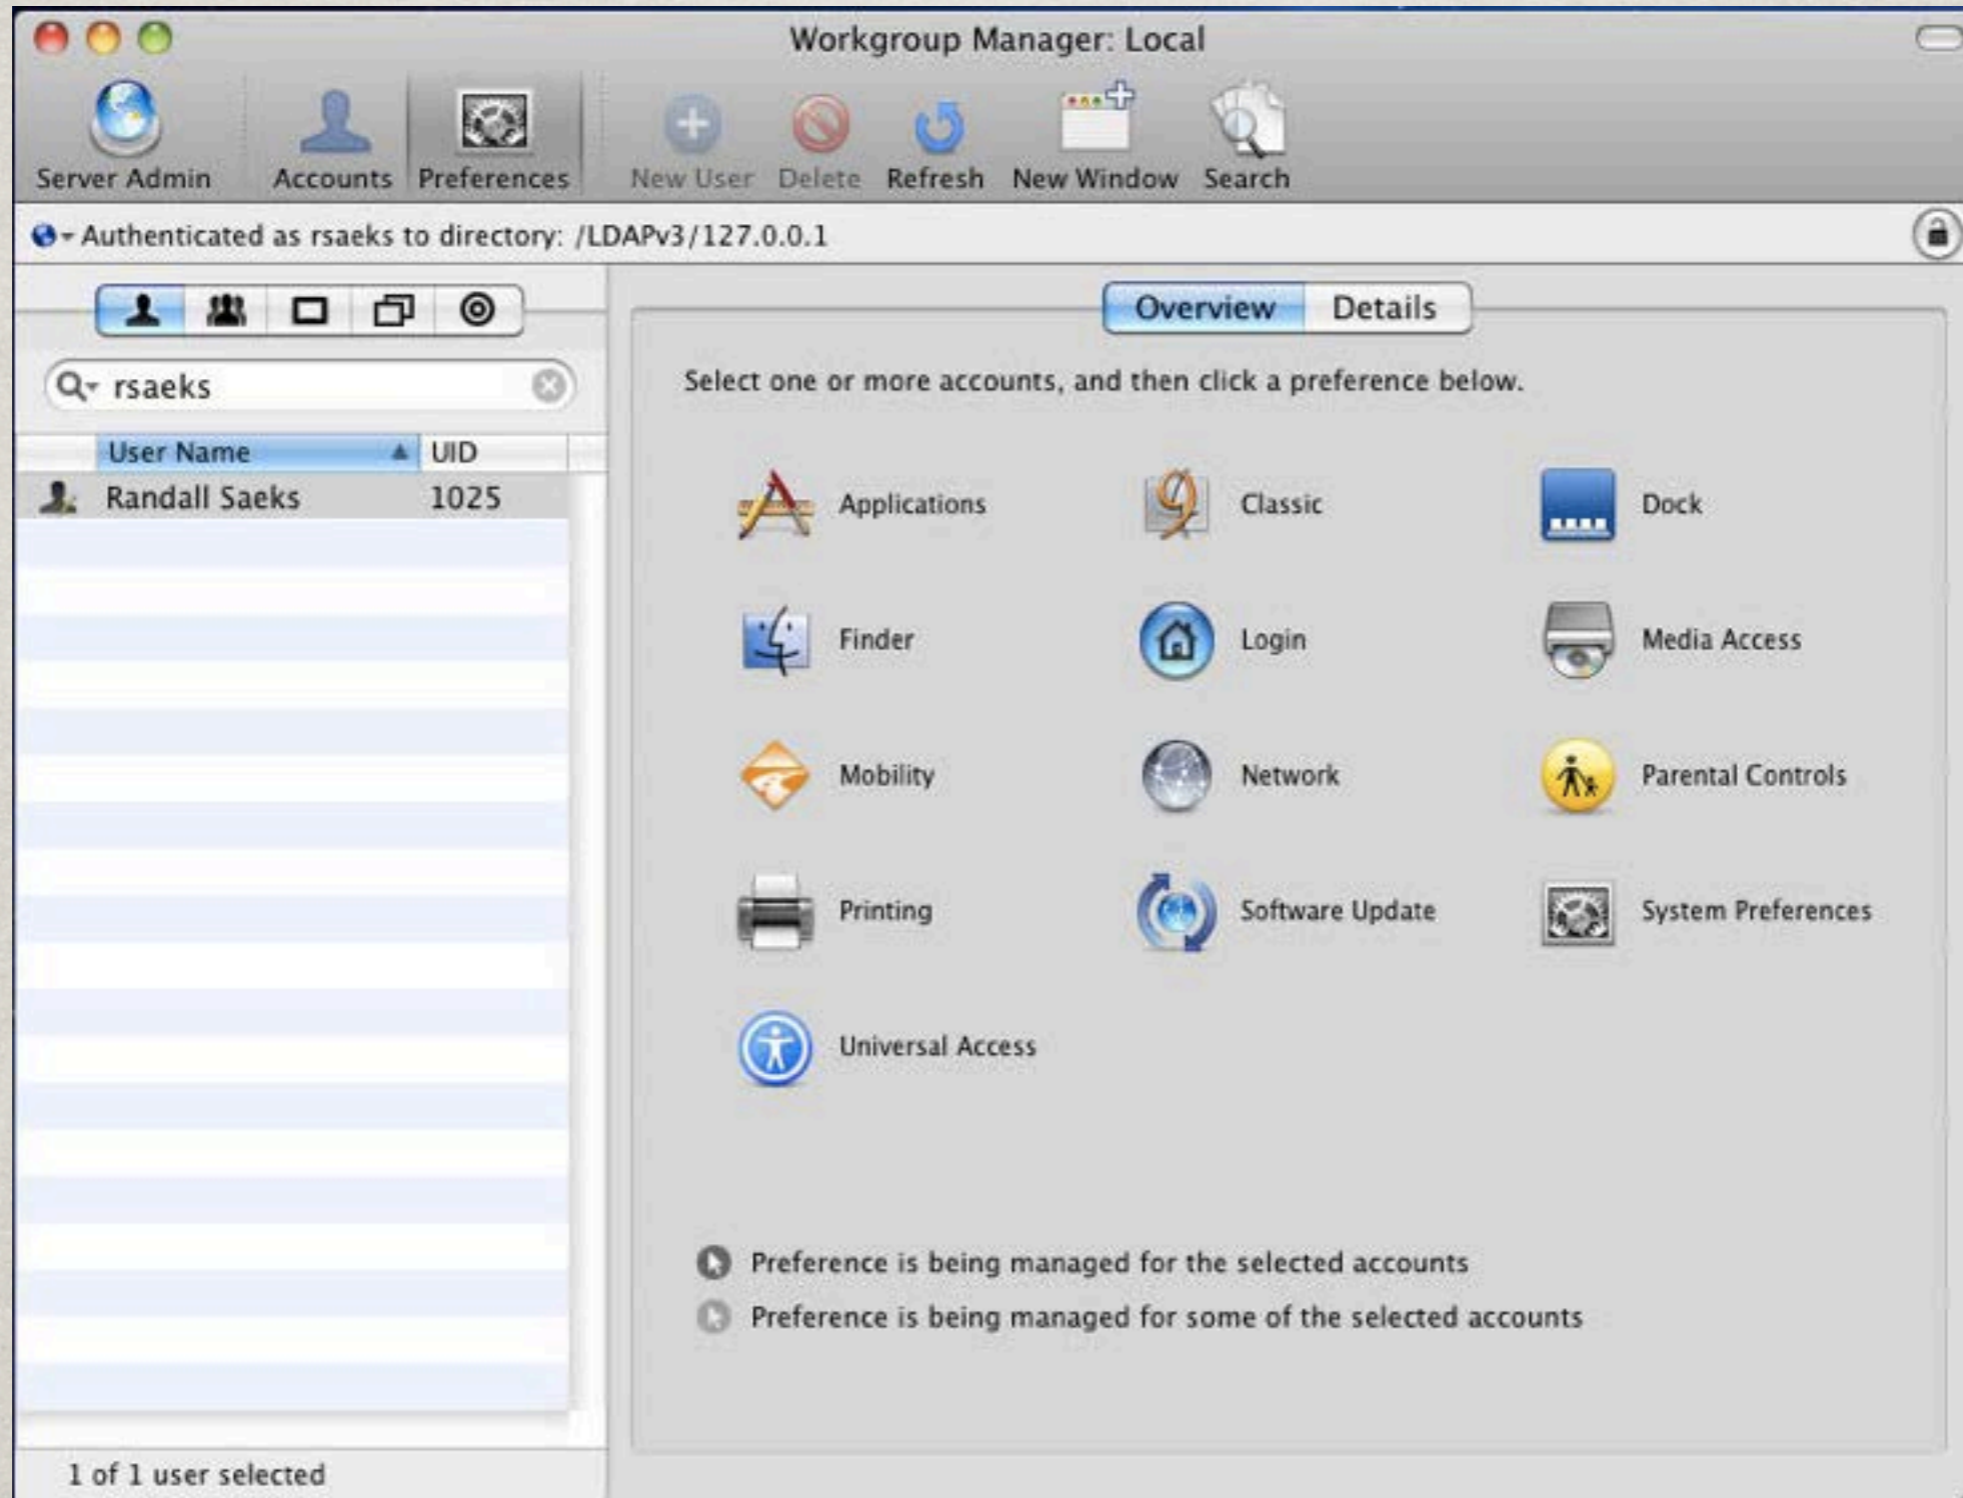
Workgroup Manager: Local

Server Admin Accounts Preferences New User Delete Refresh New Window Search

Authenticated as rsaeks to directory: /LDAPv3/127.0.0.1

rsaeks

| User Name | UID |
|---|---|
| Randall Saeks | 1025 |

1 of 1 user selected

Overview Details

Select one or more accounts, and then click a preference below.

Applications
Classic
Dock
Finder
Login
Media Access
Mobility
Network
Parental Controls
Printing
Software Update
System Preferences
Universal Access

Preference is being managed for the selected accounts
Preference is being managed for some of the selected accounts